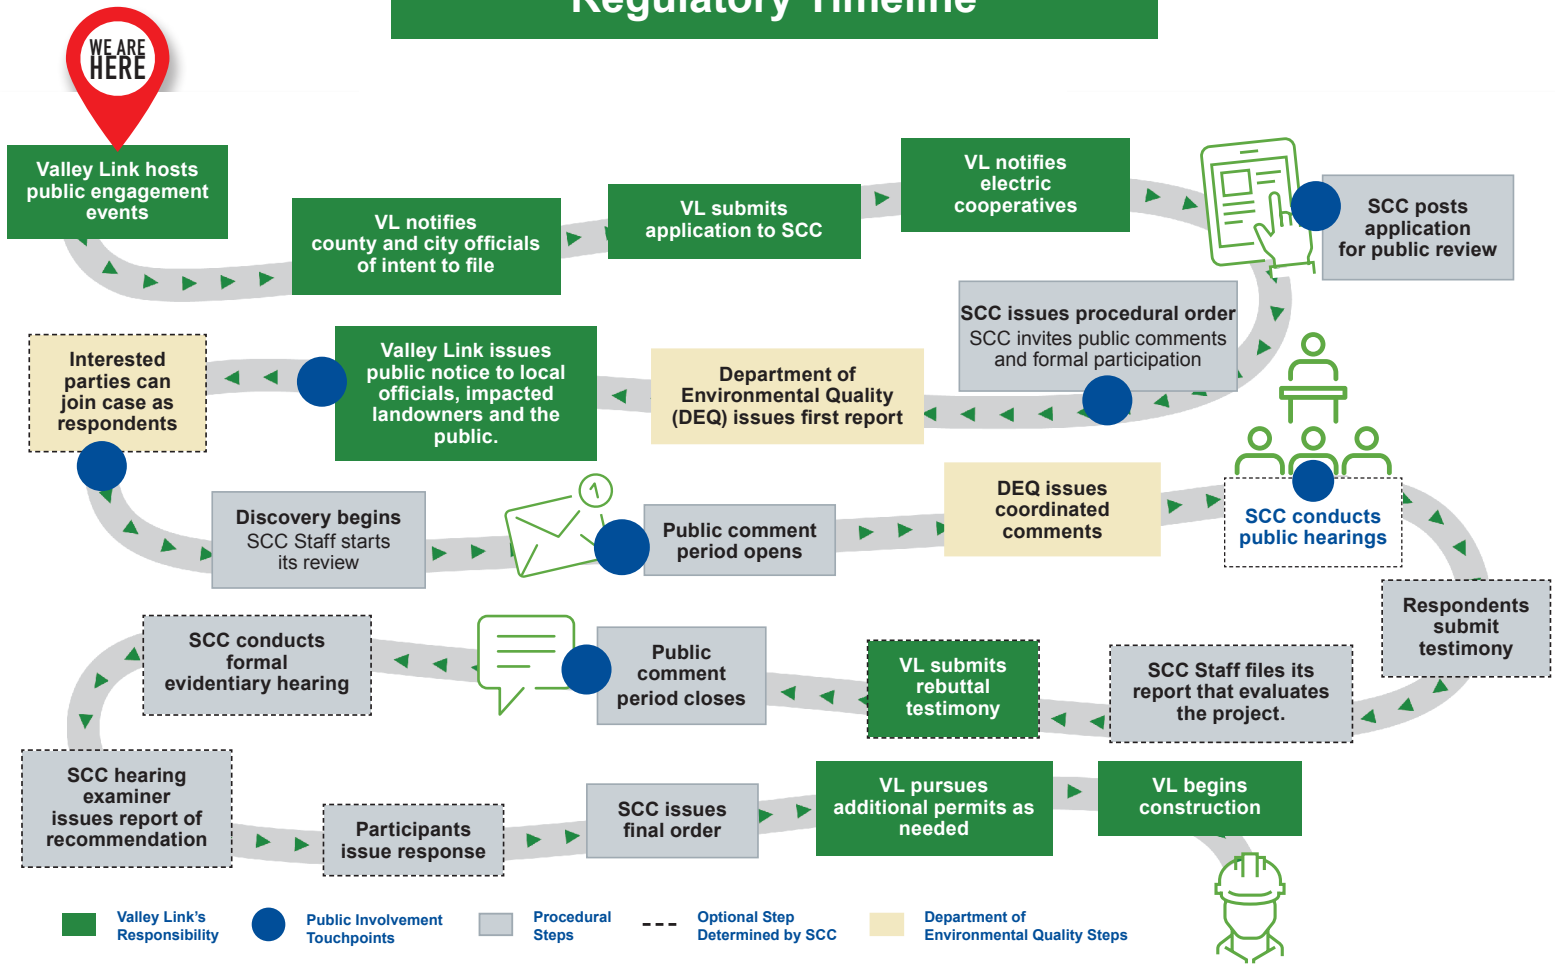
Regulatory Timeline

WE ARE HERE

Valley Link hosts public engagement events

VL notifies county and city officials of intent to file

VL submits application to SCC

VL notifies electric cooperatives

SCC posts application for public review

SCC issues procedural order
SCC invites public comments and formal participation

Department of Environmental Quality (DEQ) issues first report

Valley Link issues public notice to local officials, impacted landowners and the public.

Interested parties can join case as respondents

Discovery begins
SCC Staff starts its review

Public comment period opens

DEQ issues coordinated comments

SCC conducts public hearings

Respondents submit testimony

SCC Staff files its report that evaluates the project.

VL submits rebuttal testimony

Public comment period closes

SCC conducts formal evidentiary hearing

SCC hearing examiner issues report of recommendation

Participants issue response

SCC issues final order

VL pursues additional permits as needed

VL begins construction

Valley Link's Responsibility

Public Involvement Touchpoints

Procedural Steps

Optional Step Determined by SCC

Department of Environmental Quality Steps